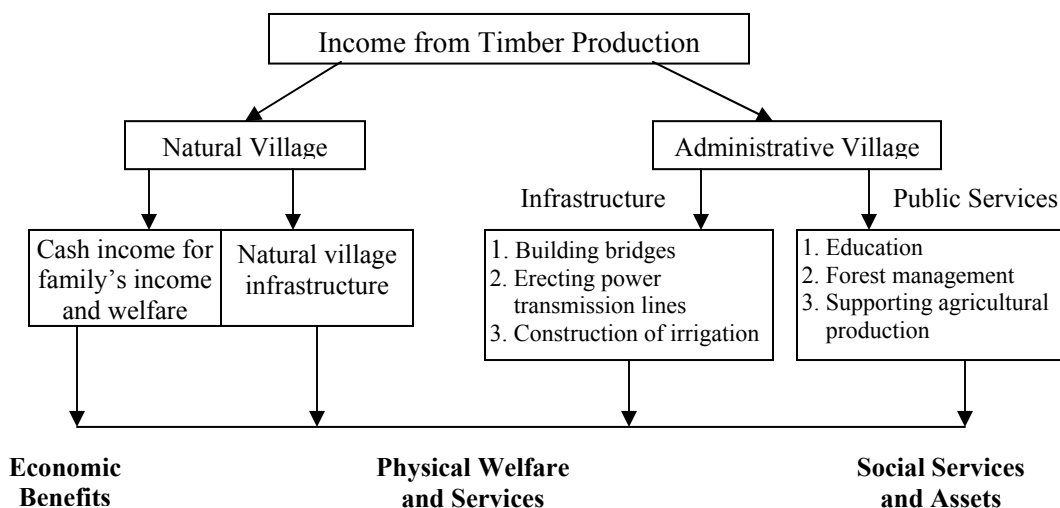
Income from Timber Production

Natural Village

Administrative Village

Infrastructure

Public Services

Cash income for family's income and welfare

Natural village infrastructure

1. Building bridges
2. Erecting power transmission lines
3. Construction of irrigation

1. Education
2. Forest management
3. Supporting agricultural production

**Economic Benefits**

**Physical Welfare and Services**

**Social Services and Assets**